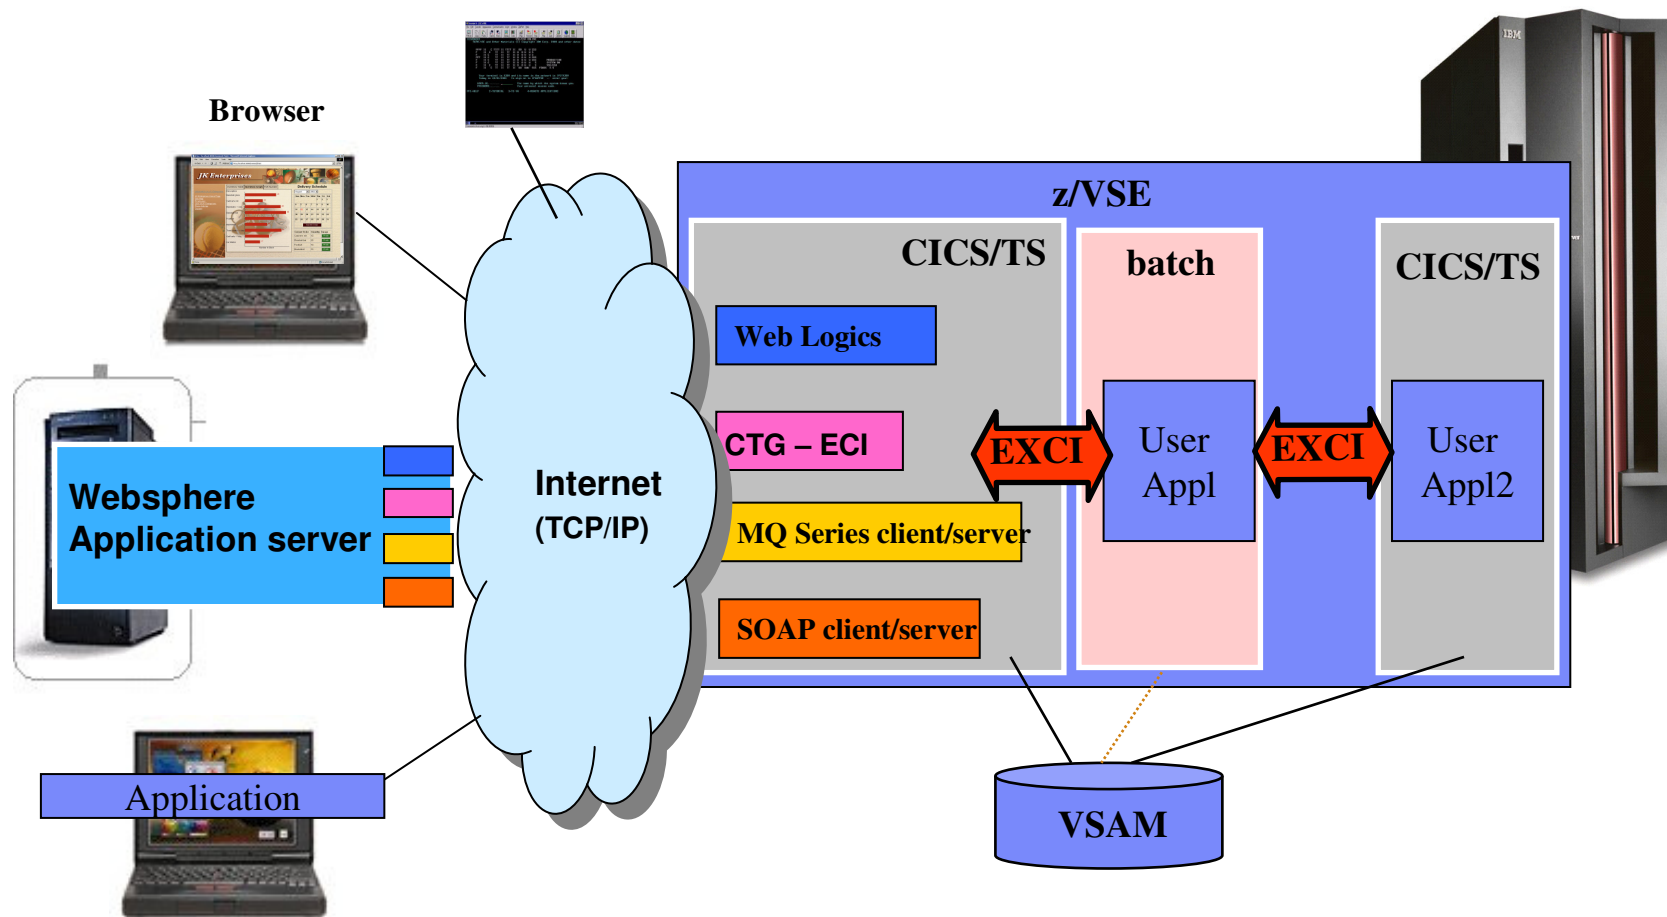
Browser

Websphere Application server

Application

Internet (TCP/IP)

z/VSE

CICS/TS

Web Logics

CTG – ECI

MQ Series client/server

SOAP client/server

EXCI

batch

User Appl

EXCI

CICS/TS

User Appl2

VSAM

IBM